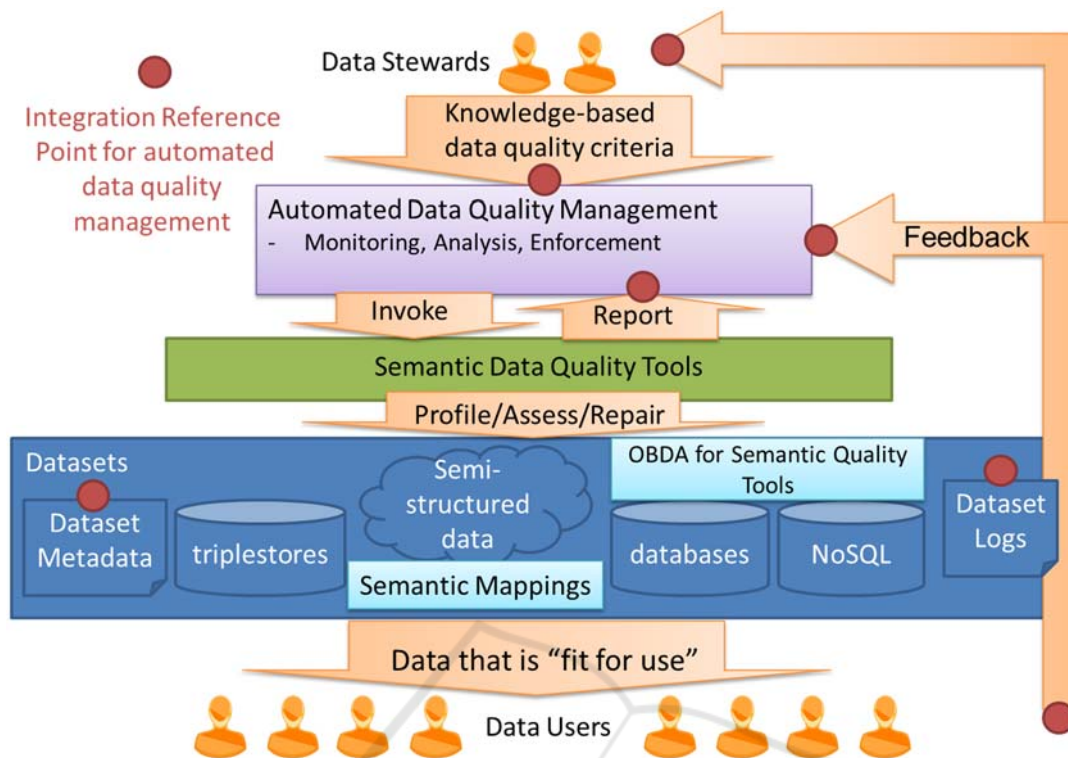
Data Stewards

Integration Reference Point for automated data quality management

Knowledge-based data quality criteria

Automated Data Quality Management
- Monitoring, Analysis, Enforcement

Feedback

Invoke

Report

Semantic Data Quality Tools

Profile/Assess/Repair

Datasets

Dataset Metadata

triplestores

Semi-structured data

Semantic Mappings

OBDA for Semantic Quality Tools

databases

NoSQL

Dataset Logs

Data that is “fit for use”

Data Users